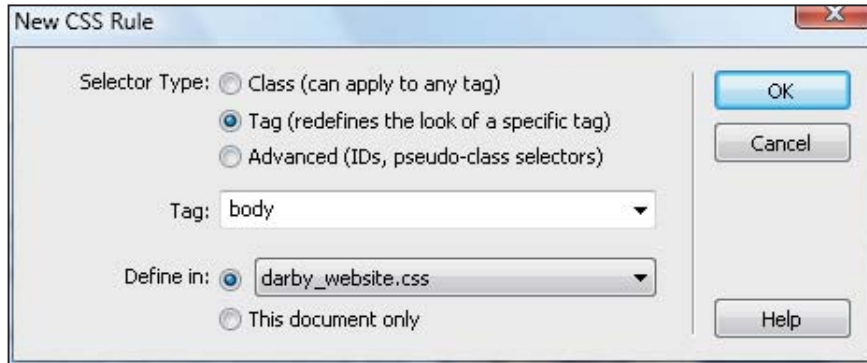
New CSS Rule

Selector Type: Class (can apply to any tag)
Tag (redefines the look of a specific tag)
Advanced (IDs, pseudo-class selectors)

Tag: body

Define in: darby_website.css
This document only

OK
Cancel
Help